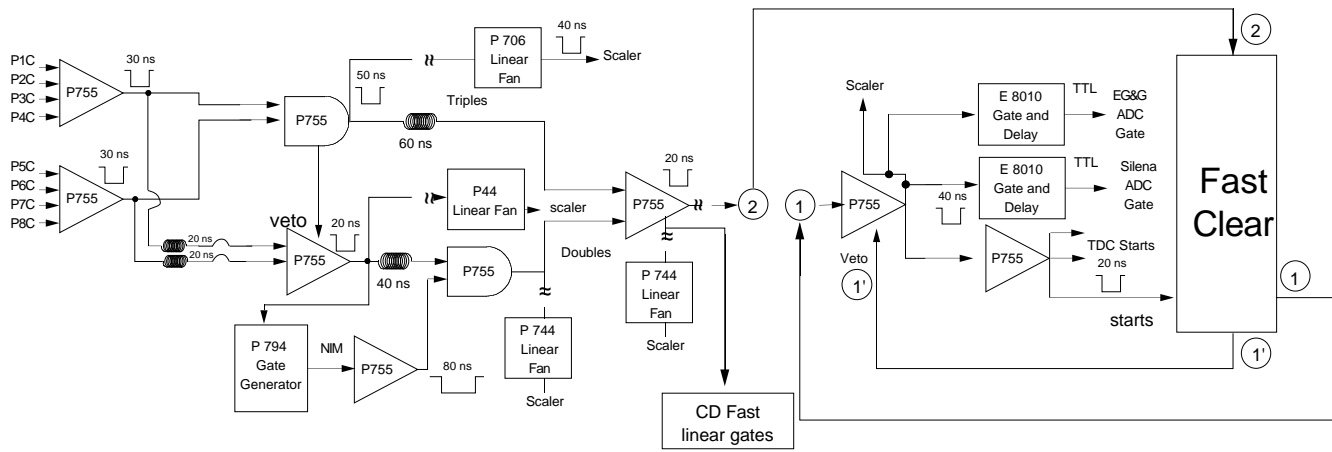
P1C
P2C
P3C
P4C
30 ns
P755
P5C
P6C
P7C
P8C
30 ns
P755
50 ns
P755
P 706 Linear Fan
40 ns
Scaler
Triples
60 ns
20 ns
20 ns
veto
20 ns
P755
P44 Linear Fan
scaler
40 ns
P755
Doubles
20 ns
P755
2
P 744 Linear Fan
Scaler
P 744 Linear Fan
Scaler
P 794 Gate Generator
NIM
P755
80 ns
CD Fast linear gates
2
Scaler
E 8010 Gate and Delay
TTL
EG&G ADC Gate
E 8010 Gate and Delay
TTL
Silena ADC Gate
1
P755
40 ns
Veto
1'
P755
TDC Starts
20 ns
starts
Fast Clear
1
1'